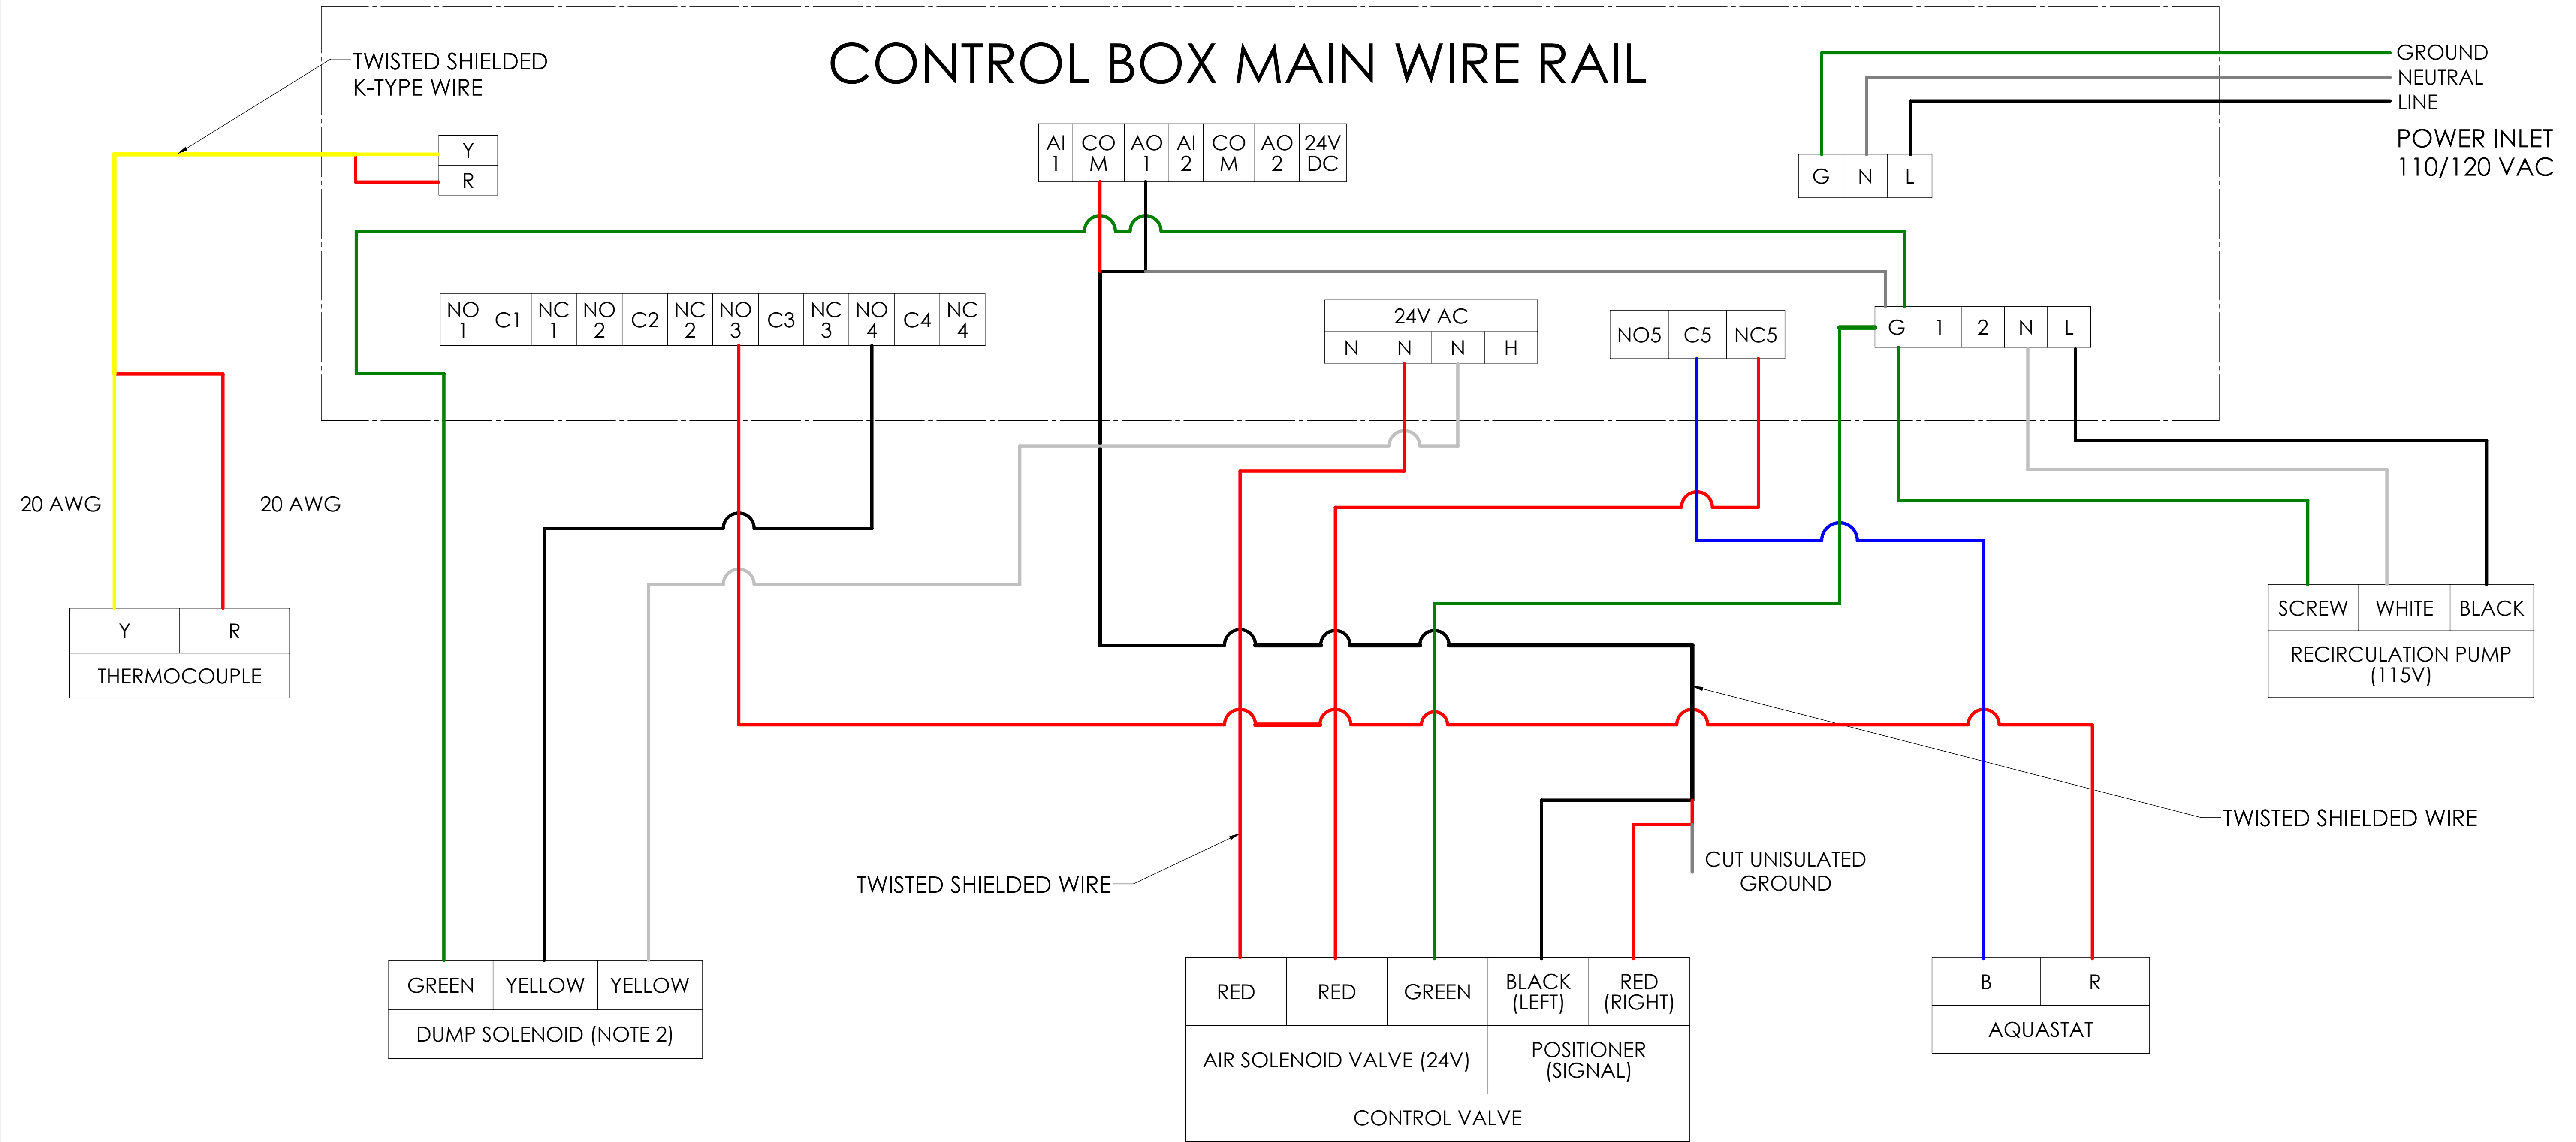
CONTROL BOX MAIN WIRE RAIL

TWISTED SHIELDED
K-TYPE WIRE

| Y |
|---|
| R |

| AI 1 | CO M | AO 1 | AI 2 | CO M | AO 2 | 24V DC |
|---|---|---|---|---|---|---|

GROUND
NEUTRAL
LINE

POWER INLET
110/120 VAC

| G | N | L |
|---|---|---|

| NO 1 | C1 | NC 1 | NO 2 | C2 | NC 2 | NO 3 | C3 | NC 3 | NO 4 | C4 | NC 4 |
|---|---|---|---|---|---|---|---|---|---|---|---|

| 24V AC | | | |
|---|---|---|---|
| N | N | N | H |

| NO5 | C5 | NC5 |
|---|---|---|

| G | 1 | 2 | N | L |
|---|---|---|---|---|

20 AWG

20 AWG

| Y | R |
|---|---|
| THERMOCOUPLE | |

| SCREW | WHITE | BLACK |
|---|---|---|
| RECIRCULATION PUMP (115V) | | |

TWISTED SHIELDED WIRE

TWISTED SHIELDED WIRE

CUT UNISULATED
GROUND

| GREEN | YELLOW | YELLOW |
|---|---|---|
| DUMP SOLENOID (NOTE 2) | | |

| RED | RED | GREEN | BLACK (LEFT) | RED (RIGHT) |
|---|---|---|---|---|
| AIR SOLENOID VALVE (24V) | | | POSITIONER (SIGNAL) | |
| CONTROL VALVE | | | | |

| B | R |
|---|---|
| AQUASTAT | |